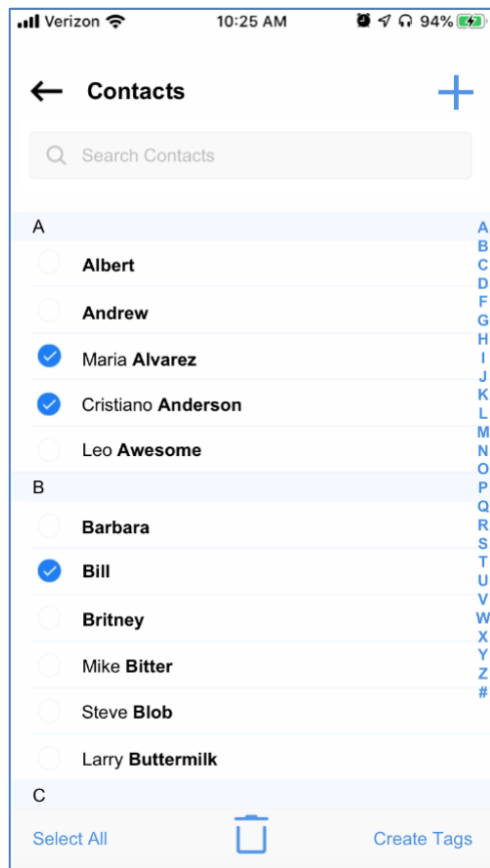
Verizon 10:25 AM 94%

Contacts

Search Contacts

A
Albert
Andrew
Maria Alvarez
Cristiano Anderson
Leo Awesome
B
Barbara
Bill
Britney
Mike Bitter
Steve Blob
Larry Buttermilk
C

A B C D F G H I J K L M N O P Q R S T U V W X Y Z #

Select All
Create Tags